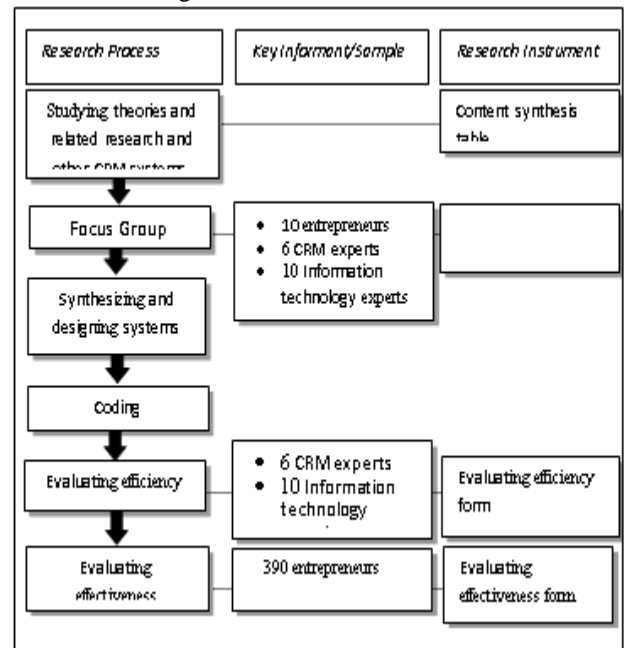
Research Process

Key Informant/Sample

Research Instrument

Studying theories and related research and other CRM systems

Content synthesis table

Focus Group

- 10 entrepreneurs
- 6 CRM experts
- 10 Information technology experts

Synthesizing and designing systems

Coding

Evaluating efficiency

- 6 CRM experts
- 10 Information technology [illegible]

Evaluating efficiency form

Evaluating effectiveness

390 entrepreneurs

Evaluating effectiveness form